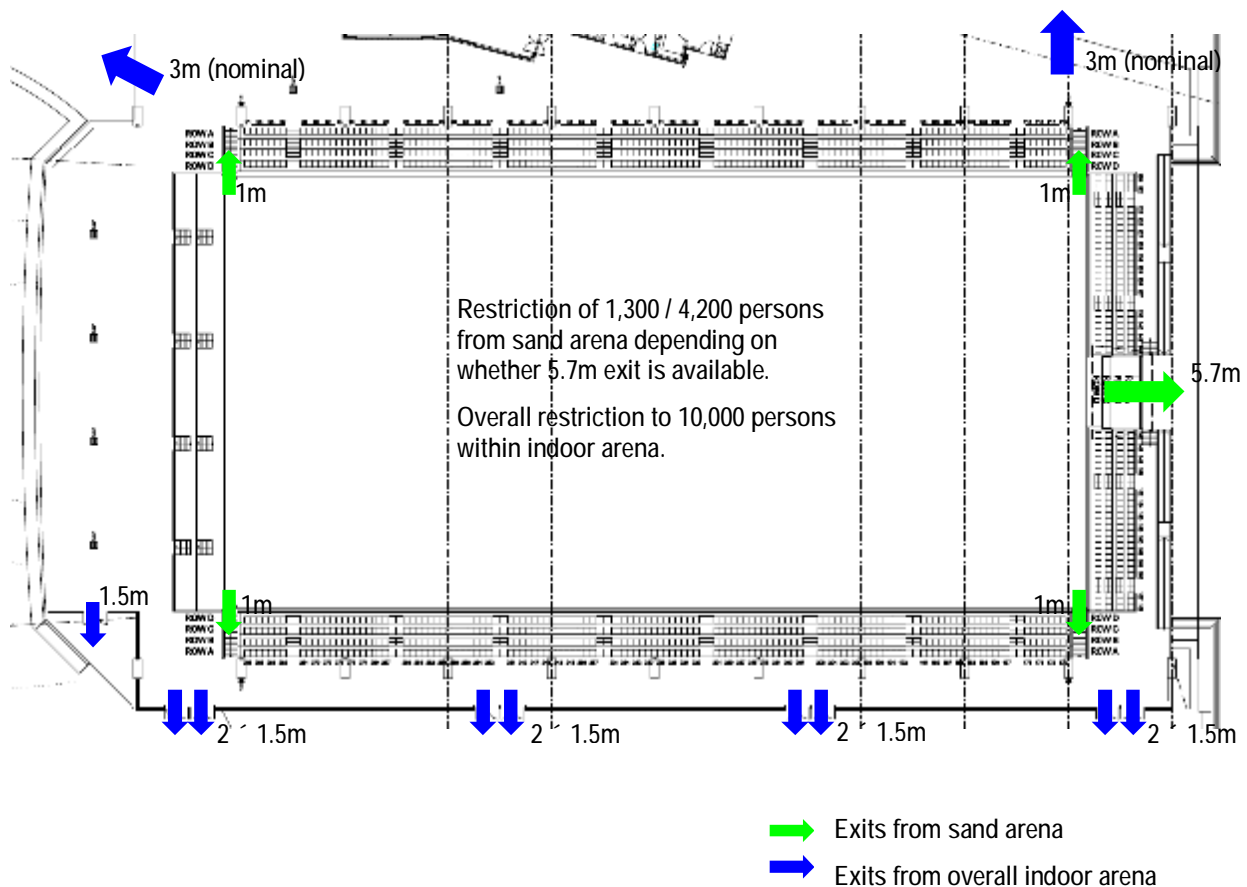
3m (nominal)

3m (nominal)

ROW A
ROW B
ROW C
ROW D

ROW A
ROW B
ROW C
ROW D

1m

1m

Restriction of 1,300 / 4,200 persons from sand arena depending on whether 5.7m exit is available.

Overall restriction to 10,000 persons within indoor arena.

5.7m

1.5m

1m

1m

ROW D
ROW C
ROW B
ROW A

ROW D
ROW C
ROW B
ROW A

2 ´ 1.5m

2 ´ 1.5m

2 ´ 1.5m

2 ´ 1.5m

Exits from sand arena

Exits from overall indoor arena